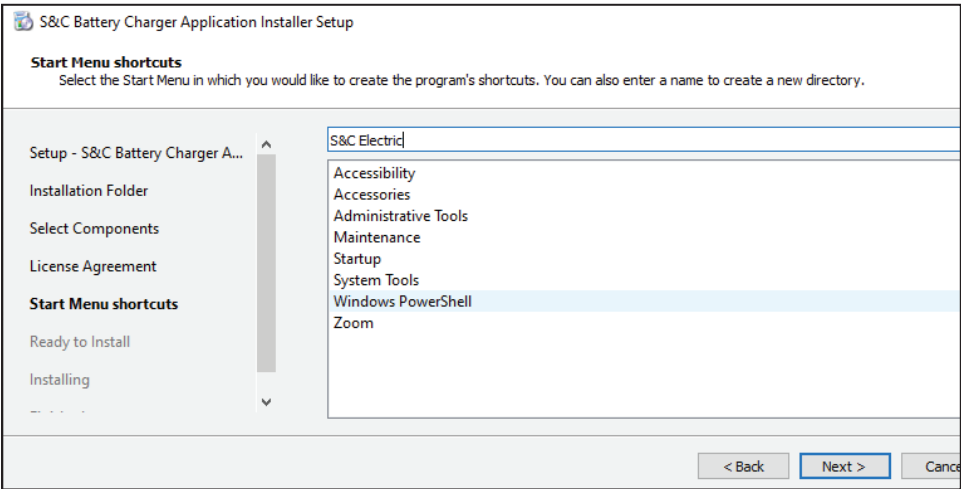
S&C Battery Charger Application Installer Setup

Start Menu shortcuts
Select the Start Menu in which you would like to create the program's shortcuts. You can also enter a name to create a new directory.

Setup - S&C Battery Charger A...
Installation Folder
Select Components
License Agreement
Start Menu shortcuts
Ready to Install
Installing
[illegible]

S&C Electric

Accessibility
Accessories
Administrative Tools
Maintenance
Startup
System Tools
Windows PowerShell
Zoom

< Back
Next >
Cance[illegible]